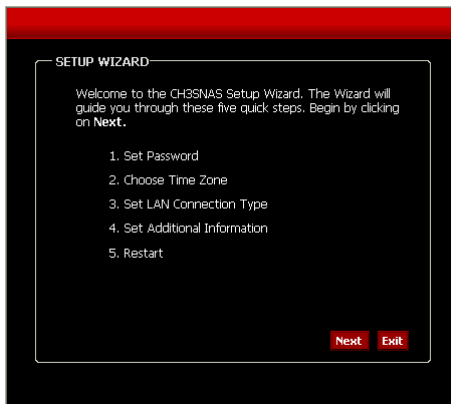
SETUP WIZARD

Welcome to the CH3SNAS Setup Wizard. The Wizard will guide you through these five quick steps. Begin by clicking on **Next.**

1. Set Password
2. Choose Time Zone
3. Set LAN Connection Type
4. Set Additional Information
5. Restart

Next Exit